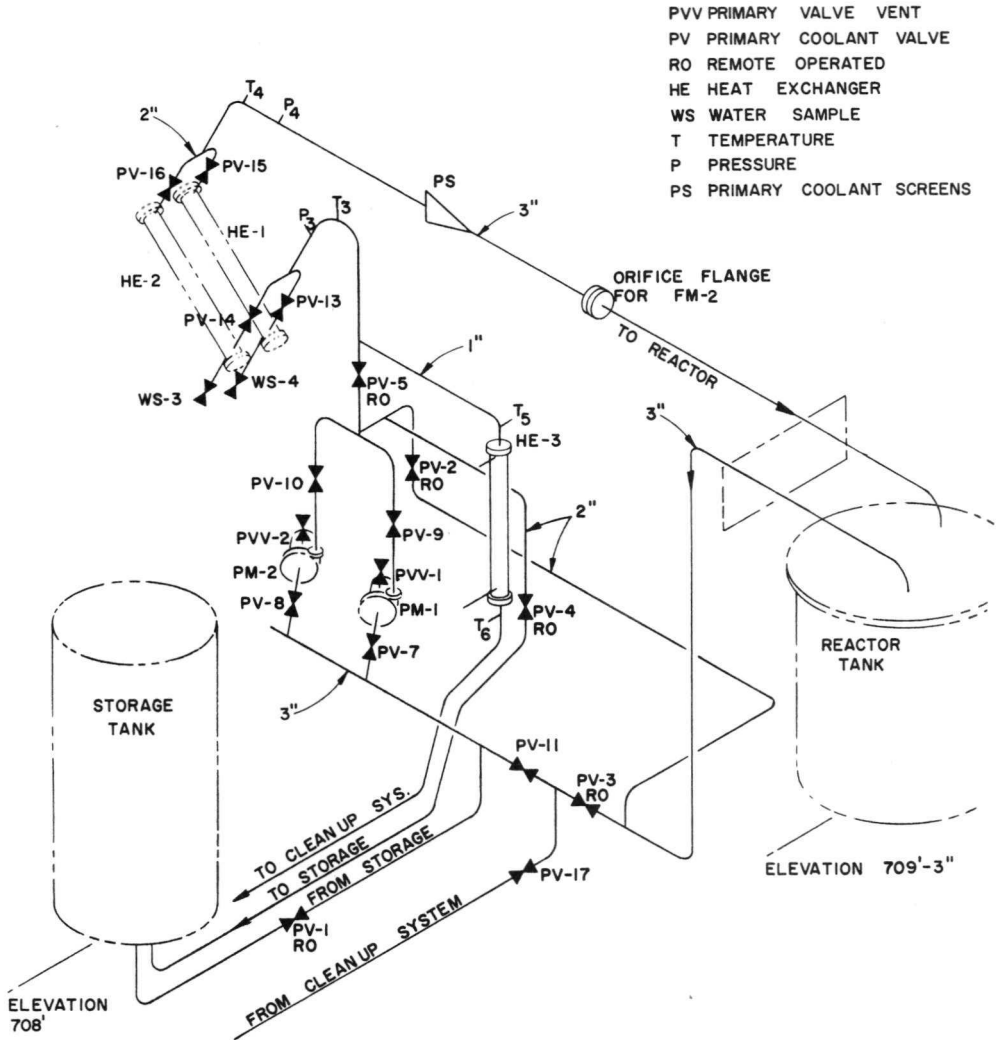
PVV PRIMARY VALVE VENT
PV PRIMARY COOLANT VALVE
RO REMOTE OPERATED
HE HEAT EXCHANGER
WS WATER SAMPLE
T TEMPERATURE
P PRESSURE
PS PRIMARY COOLANT SCREENS

$T_4$
$P_4$
2"
PV-16
PV-15
PS
3"
$P_3$
$T_3$
HE-1
HE-2
ORIFICE FLANGE FOR FM-2
PV-13
PV-14
TO REACTOR
1"
WS-3
WS-4
PV-5 RO
$T_5$
HE-3
3"
PV-10
PV-2 RO
2"
PVV-2
PV-9
PM-2
PVV-1
PV-8
PM-1
PV-4 RO
$T_6$
PV-7
REACTOR TANK
STORAGE TANK
3"
PV-11
PV-3 RO
TO CLEAN UP SYS.
TO STORAGE
FROM STORAGE
PV-17
ELEVATION 709'-3"
PV-1 RO
FROM CLEAN UP SYSTEM
ELEVATION 708'